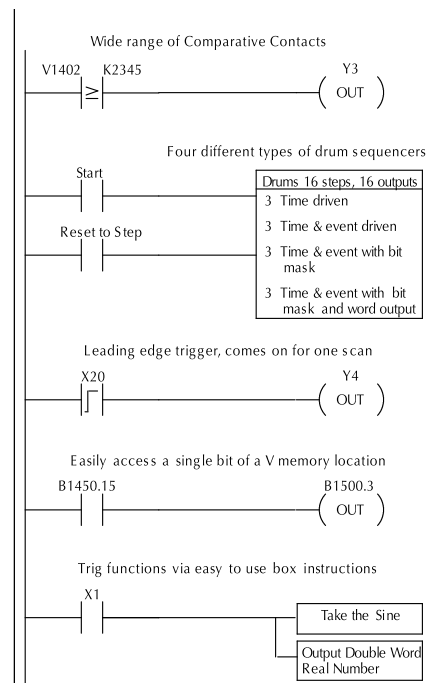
Wide range of Comparative Contacts

V1402 K2345

$\geq$

Y3

OUT

Four different types of drum sequencers

Start

Drums 16 steps, 16 outputs

3 Time driven

3 Time & event driven

Reset to Step

3 Time & event with bit mask

3 Time & event with bit mask and word output

Leading edge trigger, comes on for one scan

X20

Y4

OUT

Easily access a single bit of a V memory location

B1450.15

B1500.3

OUT

Trig functions via easy to use box instructions

X1

Take the Sine

Output Double Word Real Number